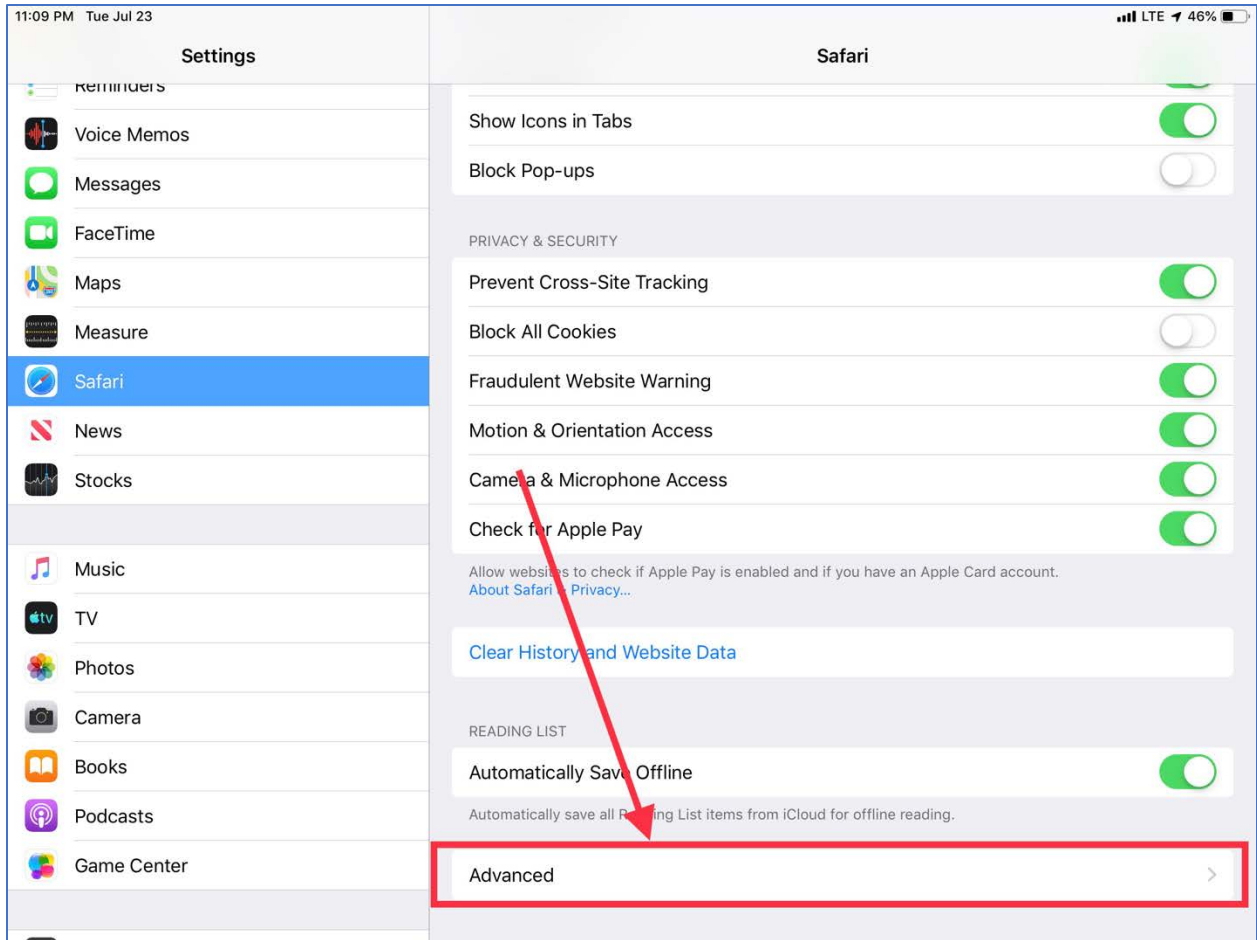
11:09 PM Tue Jul 23

LTE 46%

Settings

Reminders

Voice Memos

Messages

FaceTime

Maps

Measure

Safari

News

Stocks

Music

TV

Photos

Camera

Books

Podcasts

Game Center

Safari

Show Icons in Tabs

Block Pop-ups

PRIVACY & SECURITY

Prevent Cross-Site Tracking

Block All Cookies

Fraudulent Website Warning

Motion & Orientation Access

Came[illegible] & Microphone Access

Check f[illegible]r Apple Pay

Allow websit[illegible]s to check if Apple Pay is enabled and if you have an Apple Card account.
About Safari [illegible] Privacy...

Clear History and Website Data

READING LIST

Automatically Sav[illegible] Offline

Automatically save all R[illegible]ing List items from iCloud for offline reading.

Advanced